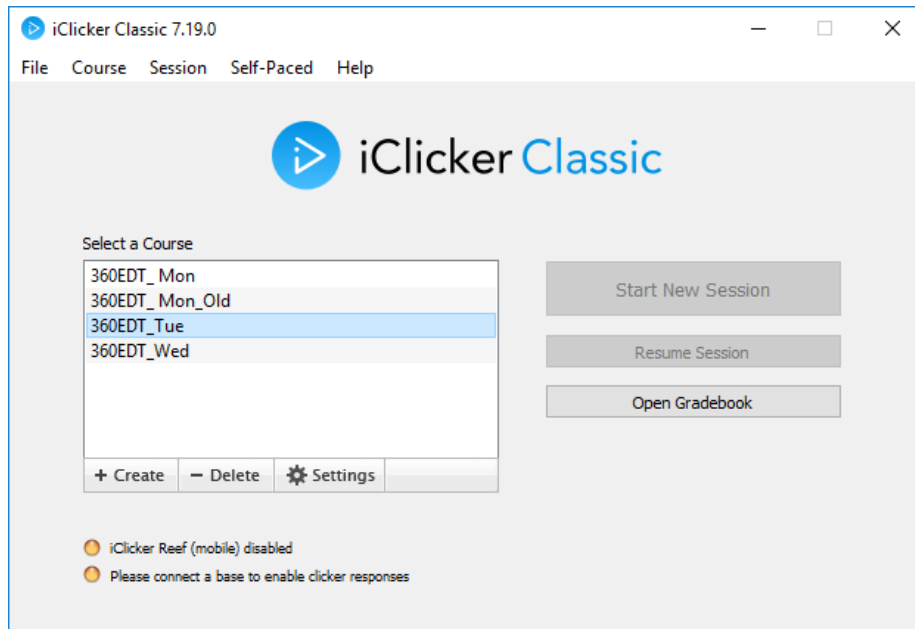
iClicker Classic 7.19.0

File Course Session Self-Paced Help

iClicker Classic

Select a Course

360EDT_ Mon
360EDT_ Mon_Old
360EDT_Tue
360EDT_Wed

+ Create
— Delete
Settings

Start New Session

Resume Session

Open Gradebook

iClicker Reef (mobile) disabled

Please connect a base to enable clicker responses